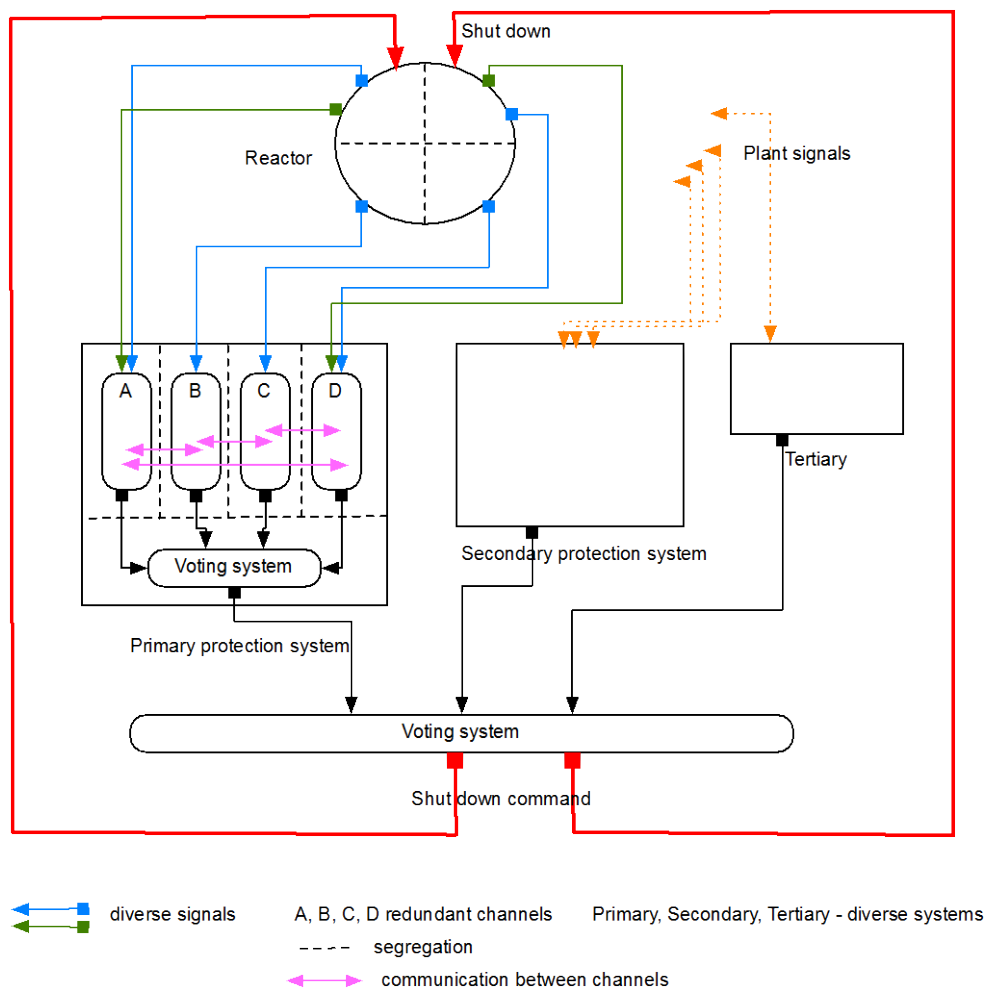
Shut down

Reactor

Plant signals

A

B

C

D

Voting system

Tertiary

Secondary protection system

Primary protection system

Voting system

Shut down command

diverse signals

A, B, C, D redundant channels

Primary, Secondary, Tertiary - diverse systems

segregation

communication between channels